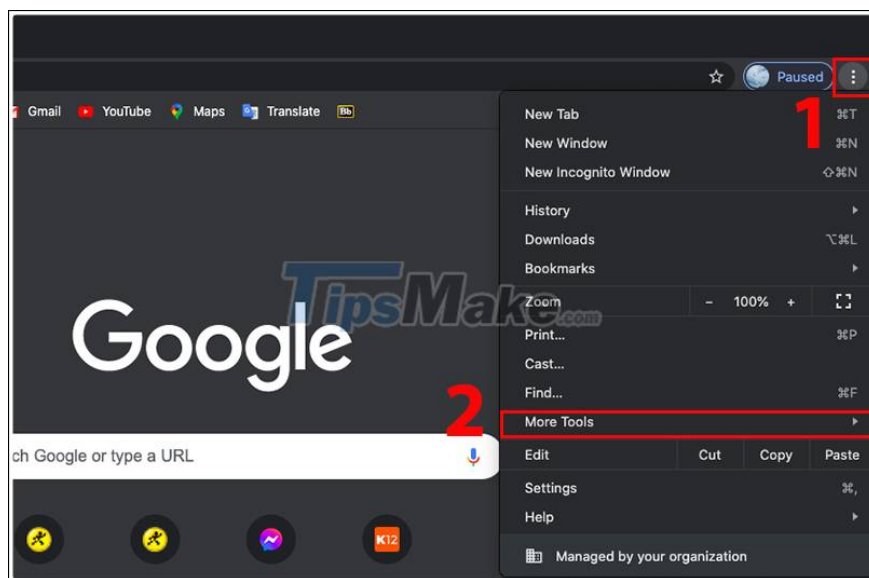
Paused

Gmail YouTube Maps Translate

Google

ch Google or type a URL

K12

TipsMake.com

1

2

New Tab ⌘T
New Window ⌘N
New Incognito Window ⇧⌘N
History
Downloads ⌥⌘L
Bookmarks
Zoom – 100% +
Print... ⌘P
Cast...
Find... ⌘F
More Tools
Edit Cut Copy Paste
Settings ⌘,
Help
Managed by your organization